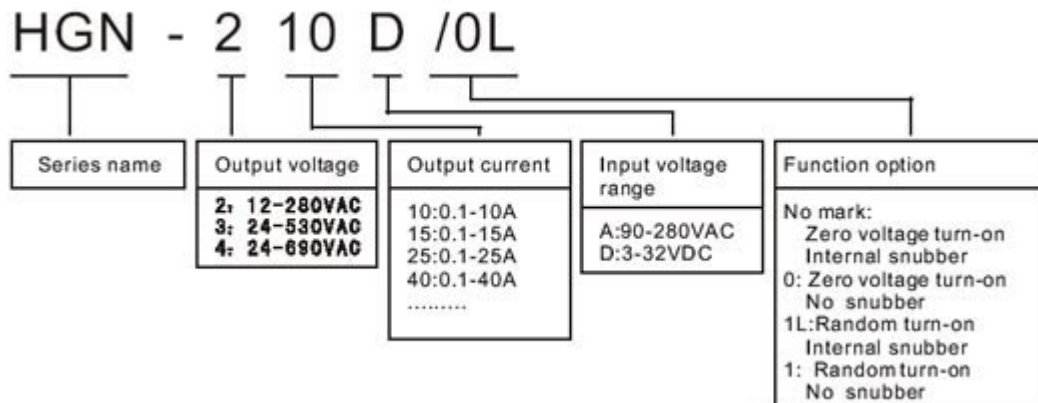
HGN - 2 10 D /0L

Series name

Output voltage

2: 12-280VAC
3: 24-530VAC
4: 24-690VAC

Output current

10:0.1-10A
15:0.1-15A
25:0.1-25A
40:0.1-40A
.........

Input voltage range

A:90-280VAC
D:3-32VDC

Function option

No mark:
Zero voltage turn-on
Internal snubber
0: Zero voltage turn-on
No snubber
1L:Random turn-on
Internal snubber
1: Random turn-on
No snubber